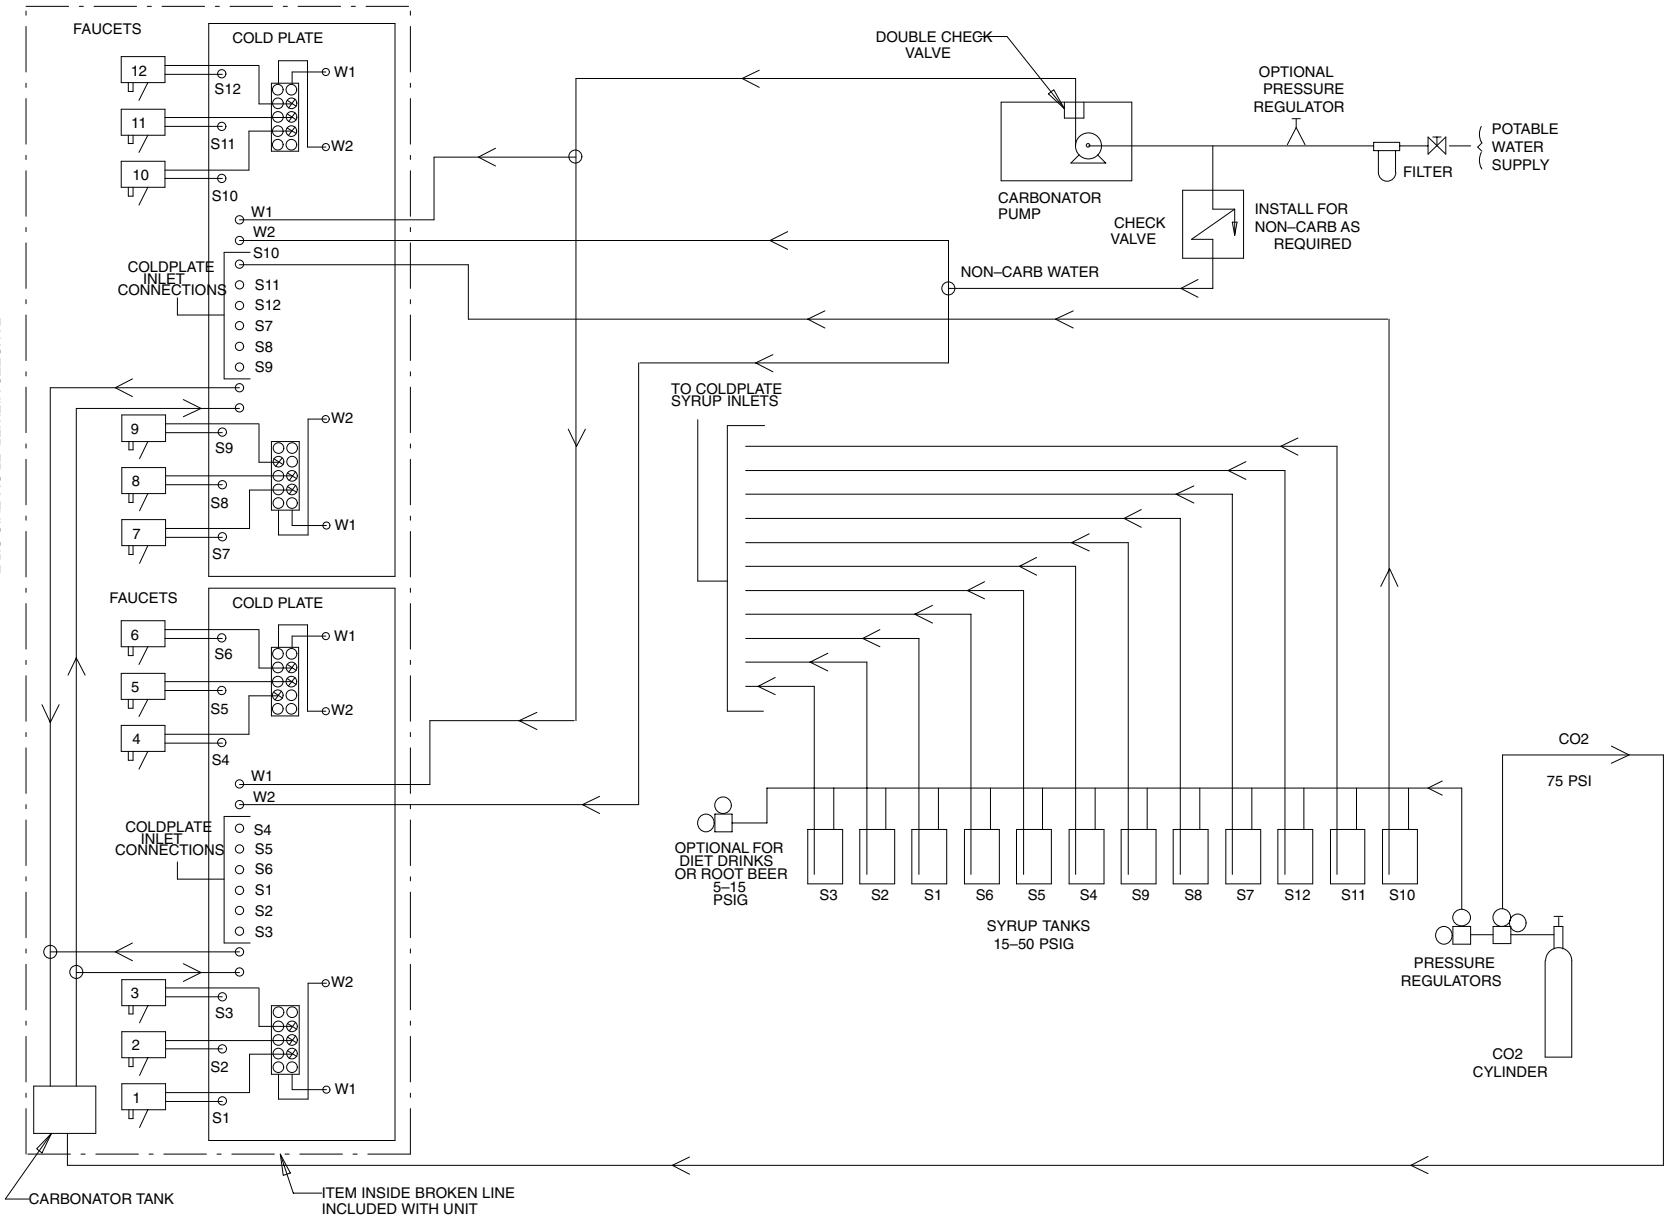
FAUCETS

COLD PLATE

12
S12
11
S11
10
S10
W1
W2

W1
W2
S10
COLDPLATE INLET CONNECTIONS
S11
S12
S7
S8
S9

9
S9
8
S8
7
S7
W2
W1

FAUCETS

COLD PLATE

6
S6
5
S5
4
S4
W1
W2

W1
W2
COLDPLATE INLET CONNECTIONS
S4
S5
S6
S1
S2
S3

3
S3
2
S2
1
S1
W2
W1

CARBONATOR TANK

ITEM INSIDE BROKEN LINE INCLUDED WITH UNIT

DOUBLE CHECK VALVE

OPTIONAL PRESSURE REGULATOR

POTABLE WATER SUPPLY

FILTER

CARBONATOR PUMP

CHECK VALVE

INSTALL FOR NON–CARB AS REQUIRED

NON–CARB WATER

TO COLDPLATE SYRUP INLETS

CO2

75 PSI

OPTIONAL FOR DIET DRINKS OR ROOT BEER 5–15 PSIG

S3 S2 S1 S6 S5 S4 S9 S8 S7 S12 S11 S10

SYRUP TANKS 15–50 PSIG

PRESSURE REGULATORS

CO2 CYLINDER